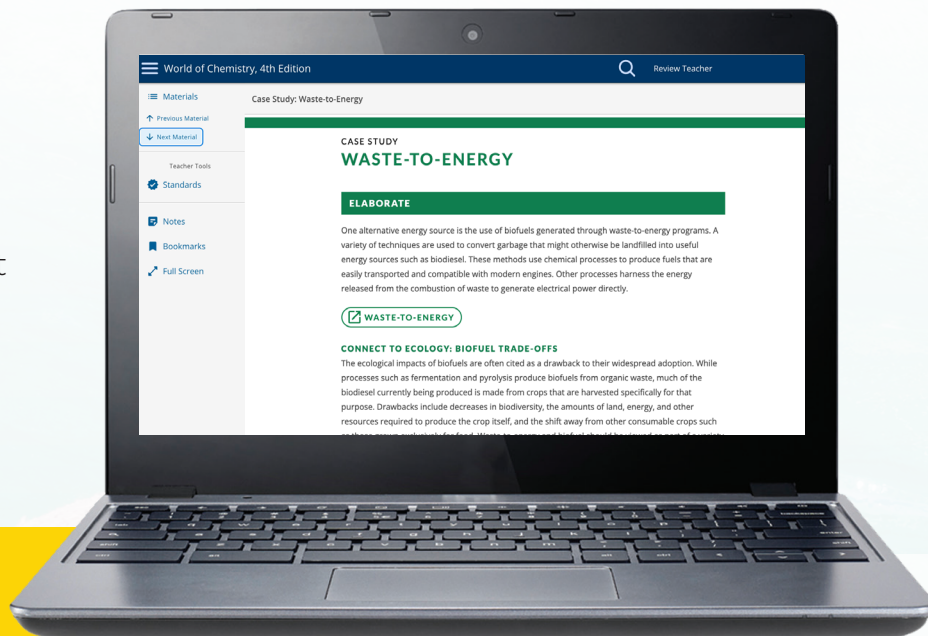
World of Chemistry, 4th Edition

Review Teacher

Materials

Previous Material

Next Material

Teacher Tools

Standards

Notes

Bookmarks

Full Screen

Case Study: Waste-to-Energy

CASE STUDY

WASTE-TO-ENERGY

ELABORATE

One alternative energy source is the use of biofuels generated through waste-to-energy programs. A variety of techniques are used to convert garbage that might otherwise be landfilled into useful energy sources such as biodiesel. These methods use chemical processes to produce fuels that are easily transported and compatible with modern engines. Other processes harness the energy released from the combustion of waste to generate electrical power directly.

WASTE-TO-ENERGY

CONNECT TO ECOLOGY: BIOFUEL TRADE-OFFS

The ecological impacts of biofuels are often cited as a drawback to their widespread adoption. While processes such as fermentation and pyrolysis produce biofuels from organic waste, much of the biodiesel currently being produced is made from crops that are harvested specifically for that purpose. Drawbacks include decreases in biodiversity, the amounts of land, energy, and other resources required to produce the crop itself, and the shift away from other consumable crops such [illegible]